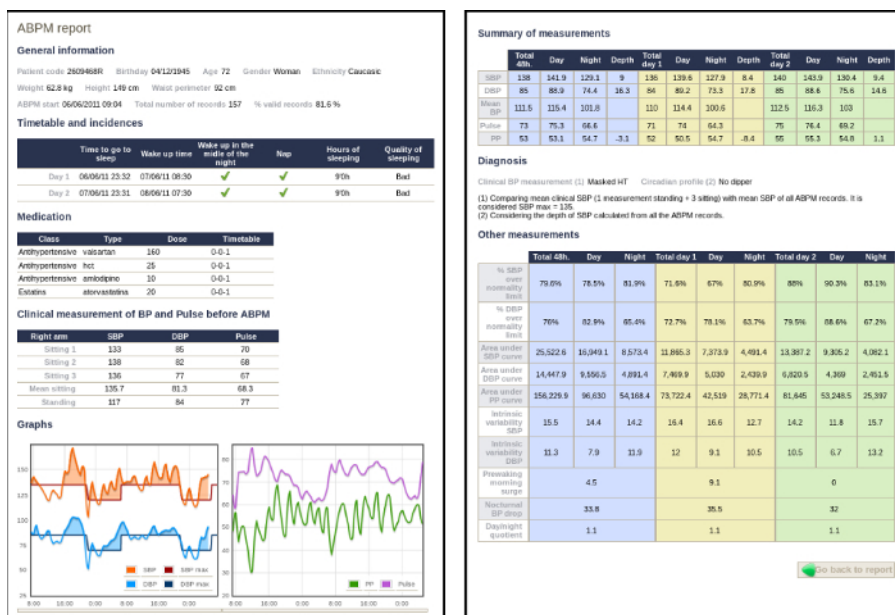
ABPM report

General information

Patient code 2609468R Birthday 04/12/1945 Age 72 Gender Woman Ethnicity Caucasic

Weight 62.8 kg Height 149 cm Waist perimeter 92 cm

ABPM start 06/06/2011 09:04 Total number of records 157 % valid records 81.6 %

Timetable and incidences

| | Time to go to sleep | Wake up time | Wake up in the midle of the night | Nap | Hours of sleeping | Quality of sleeping |
|---|---|---|---|---|---|---|
| Day 1 | 06/06/11 23:32 | 07/06/11 08:30 | ✓ | ✓ | 9'0h | Bad |
| Day 2 | 07/06/11 23:31 | 08/06/11 07:30 | ✓ | ✓ | 9'0h | Bad |

Medication

| Class | Type | Dose | Timetable |
|---|---|---|---|
| Antihypertensive | valsartan | 160 | 0-0-1 |
| Antihypertensive | hct | 25 | 0-0-1 |
| Antihypertensive | amlodipino | 10 | 0-0-1 |
| Estatins | atorvastatina | 20 | 0-0-1 |

Clinical measurement of BP and Pulse before ABPM

| Right arm | SBP | DBP | Pulse |
|---|---|---|---|
| Sitting 1 | 133 | 85 | 70 |
| Sitting 2 | 138 | 82 | 68 |
| Sitting 3 | 136 | 77 | 67 |
| Mean sitting | 135.7 | 81.3 | 68.3 |
| Standing | 117 | 84 | 77 |

Graphs

150
125
100
75
50
25
SBP SBP max
DBP DBP max
8:00 16:00 0:00 8:00 16:00 0:00 8:00

PP Pulse
8:00 16:00 0:00 8:00 16:00 0:00 8:00

Summary of measurements

| | Total 48h. | Day | Night | Depth | Total day 1 | Day | Night | Depth | Total day 2 | Day | Night | Depth |
|---|---|---|---|---|---|---|---|---|---|---|---|---|
| SBP | 138 | 141.9 | 129.1 | 9 | 136 | 139.6 | 127.9 | 8.4 | 140 | 143.9 | 130.4 | 9.4 |
| DBP | 85 | 88.9 | 74.4 | 16.3 | 84 | 89.2 | 73.3 | 17.8 | 85 | 88.6 | 75.6 | 14.6 |
| Mean BP | 111.5 | 115.4 | 101.8 | | 110 | 114.4 | 100.6 | | 112.5 | 116.3 | 103 | |
| Pulse | 73 | 75.3 | 68.6 | | 71 | 74 | 64.3 | | 75 | 76.4 | 69.2 | |
| PP | 53 | 53.1 | 54.7 | -3.1 | 52 | 50.5 | 54.7 | -8.4 | 55 | 55.3 | 54.8 | 1.1 |

Diagnosis

Clinical BP measurement (1) Masked HT Circadian profile (2) No dipper

(1) Comparing mean clinical SBP (1 measurement standing + 3 sitting) with mean SBP of all ABPM records. It is considered SBP max = 135.
(2) Considering the depth of SBP calculated from all the ABPM records.

Other measurements

| | Total 48h. | Day | Night | Total day 1 | Day | Night | Total day 2 | Day | Night |
|---|---|---|---|---|---|---|---|---|---|
| % SBP over normality limit | 79.6% | 78.5% | 81.9% | 71.6% | 67% | 80.9% | 88% | 90.3% | 83.1% |
| % DBP over normality limit | 76% | 82.9% | 65.4% | 72.7% | 78.1% | 63.7% | 79.5% | 88.6% | 67.2% |
| Area under SBP curve | 25,522.6 | 16,049.1 | 8,573.4 | 11,865.3 | 7,373.9 | 4,491.4 | 13,387.2 | 9,305.2 | 4,082.1 |
| Area under DBP curve | 14,447.9 | 9,556.5 | 4,891.4 | 7,469.9 | 5,030 | 2,439.9 | 6,820.5 | 4,369 | 2,451.5 |
| Area under PP curve | 156,229.9 | 96,630 | 54,168.4 | 73,722.4 | 42,519 | 28,771.4 | 81,645 | 53,248.5 | 25,397 |
| Intrinsic variability SBP | 15.5 | 14.4 | 14.2 | 16.4 | 16.6 | 12.7 | 14.2 | 11.8 | 15.7 |
| Intrinsic variability DBP | 11.3 | 7.9 | 11.9 | 12 | 9.1 | 10.5 | 10.5 | 6.7 | 13.2 |
| Prewaking morning surge | 4.5 | | | 9.1 | | | 0 | | |
| Nocturnal BP drop | 33.8 | | | 35.5 | | | 32 | | |
| Day/night quotient | 1.1 | | | 1.1 | | | 1.1 | | |

Go back to report